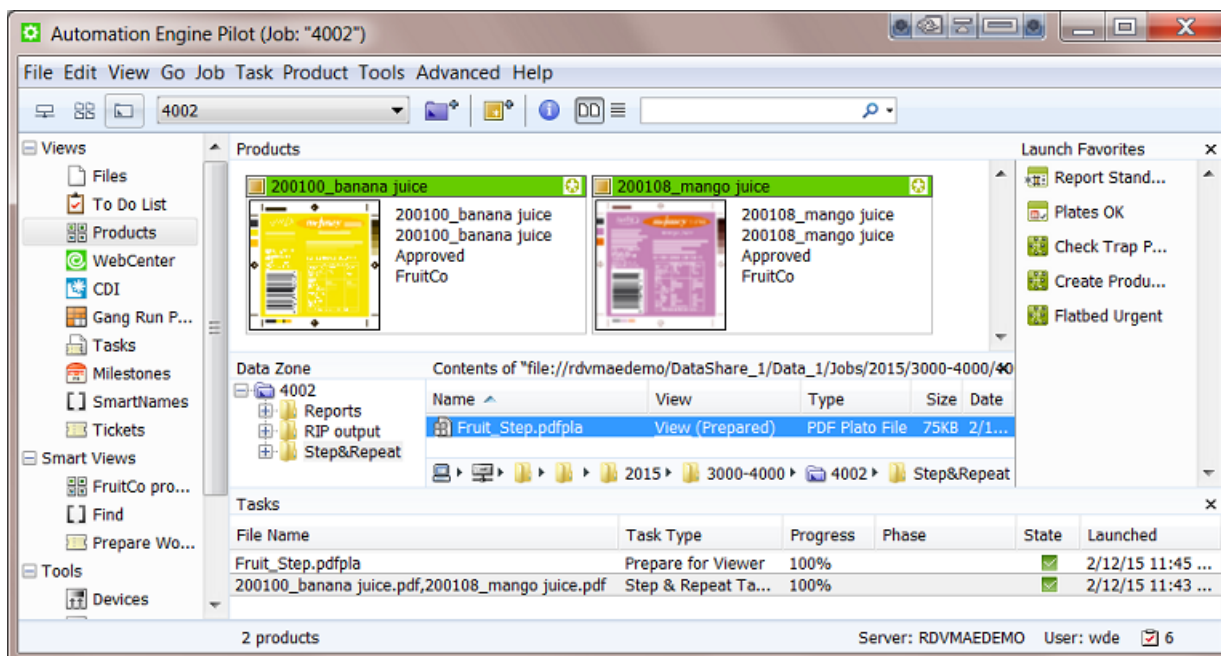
Automation Engine Pilot (Job: "4002")

File Edit View Go Job Task Product Tools Advanced Help

4002

Views
Files
To Do List
Products
WebCenter
CDI
Gang Run P...
Tasks
Milestones
SmartNames
Tickets
Smart Views
FruitCo pro...
Find
Prepare Wo...
Tools
Devices

Products

200100_banana juice
200100_banana juice
200100_banana juice
Approved
FruitCo

200108_mango juice
200108_mango juice
200108_mango juice
Approved
FruitCo

Launch Favorites
Report Stand...
Plates OK
Check Trap P...
Create Produ...
Flatbed Urgent

Data Zone
4002
Reports
RIP output
Step&Repeat

Contents of "file://rdvmaedemo/DataShare_1/Data_1/Jobs/2015/3000-4000/

| Name | View | Type | Size | Date |
|---|---|---|---|---|
| Fruit_Step.pdfpla | View (Prepared) | PDF Plato File | 75KB | 2/1... |

2015 ▸ 3000-4000 ▸ 4002 ▸ Step&Repeat

Tasks

| File Name | Task Type | Progress | Phase | State | Launched |
|---|---|---|---|---|---|
| Fruit_Step.pdfpla | Prepare for Viewer | 100% | | | 2/12/15 11:45 ... |
| 200100_banana juice.pdf,200108_mango juice.pdf | Step & Repeat Ta... | 100% | | | 2/12/15 11:43 ... |

2 products
Server: RDVMAEDEMO User: wde 6